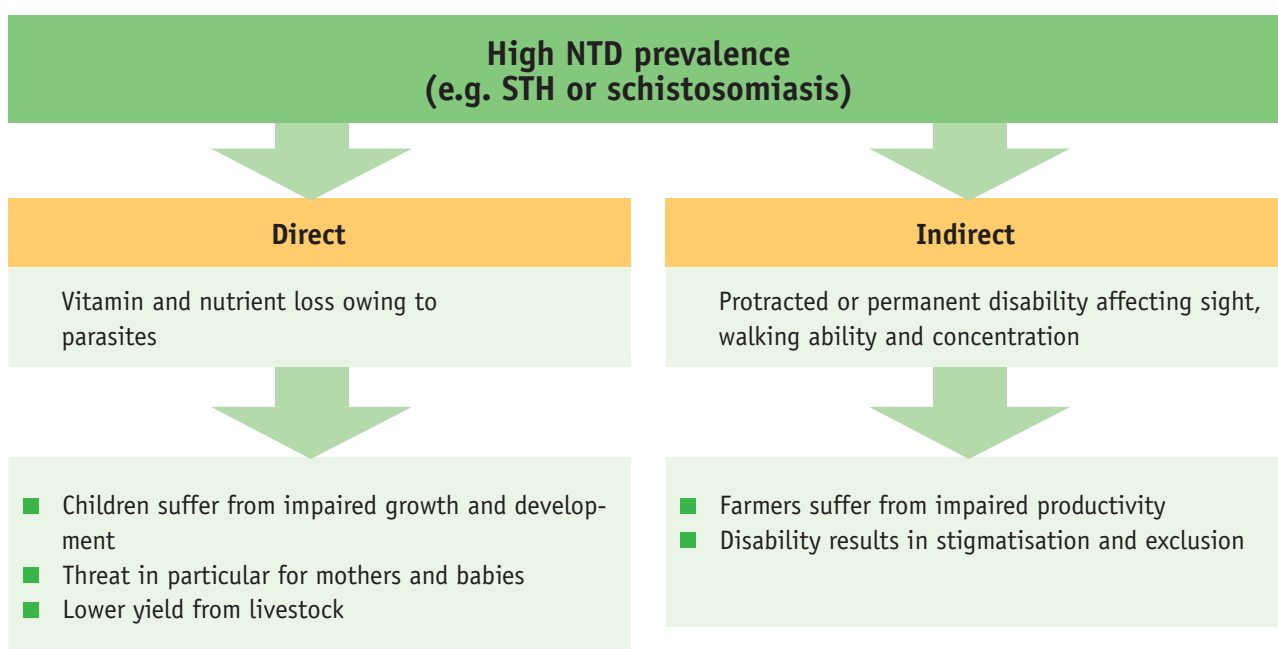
High NTD prevalence
(e.g. STH or schistosomiasis)

Direct

Vitamin and nutrient loss owing to parasites

- Children suffer from impaired growth and development
- Threat in particular for mothers and babies
- Lower yield from livestock

Indirect

Protracted or permanent disability affecting sight, walking ability and concentration

- Farmers suffer from impaired productivity
- Disability results in stigmatisation and exclusion